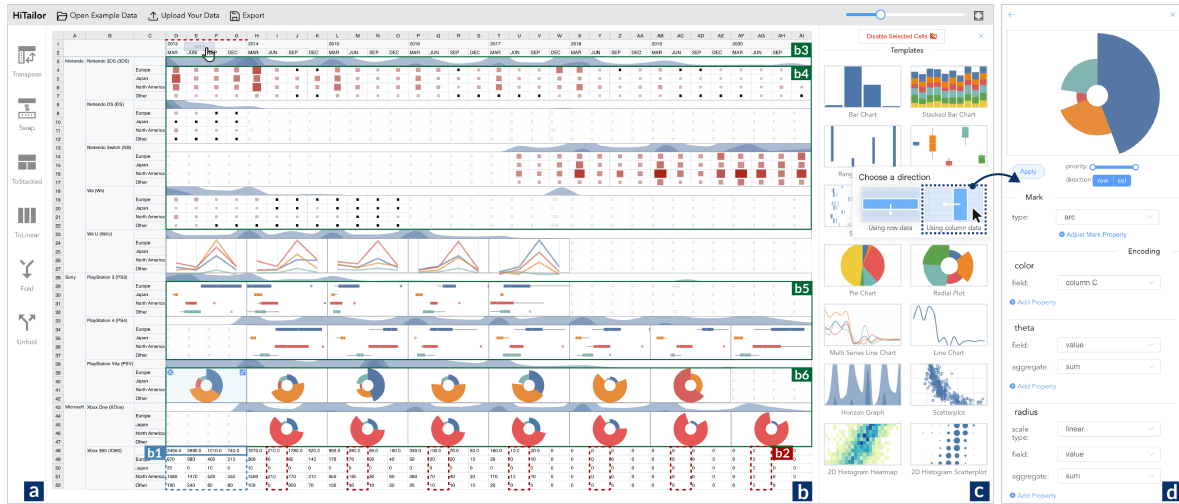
HiTailor Open Example Data Upload Your Data Export

Transpose
Swap
ToStacked
ToLinear
Fold
Unfold

A B C D E F G H I J K L M N O P Q R S T U V W X Y Z AA AB AC AD AE AF AG AH AI

2013 2014 2015 2016 2017 2018 2019 2020
MAR JUN SEP DEC MAR JUN SEP DEC MAR JUN SEP DEC MAR JUN SEP DEC MAR JUN SEP DEC MAR JUN SEP DEC MAR JUN SEP DEC MAR JUN SEP DEC

Nintendo Nintendo 3DS (3DS)
Europe
Japan
North America
Other
Nintendo DS (DS)
Europe
Japan
North America
Other
Nintendo Switch (NS)
Europe
Japan
North America
Other
Wii (Wii)
Europe
Japan
North America
Other
Wii U (WiiU)
Europe
Japan
North America
Other
Sony PlayStation 3 (PS3)
Europe
Japan
North America
Other
PlayStation 4 (PS4)
Europe
Japan
North America
Other
PlayStation Vita (PSV)
Europe
Japan
North America
Other
Microsoft Xbox One (XOne)
Europe
Japan
North America
Other
Xbox 360 (X360)
Europe
Japan
North America
Other

b1 b2 b3 b4 b5 b6
b

Disable Selected Cells
Templates
Bar Chart
Stacked Bar Chart
Choose a direction
Using row data
Using column data
Pie Chart
Radial Plot
Multi Series Line Chart
Line Chart
Horizon Graph
Scatterplot
2D Histogram Heatmap
2D Histogram Scatterplot
c

Apply
priority
direction row col
Mark
type: arc
Adjust Mark Property
Encoding
color
field: column C
Add Property
theta
field: value
aggregate: sum
Add Property
radius
scale type: linear
field: value
aggregate: sum
Add Property
d

a